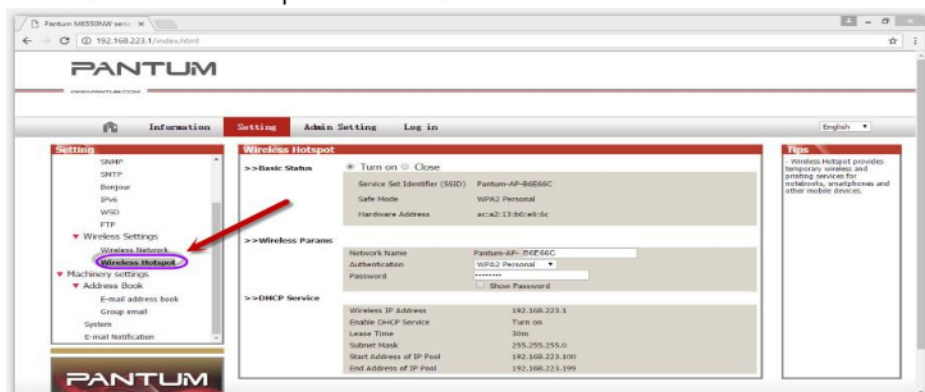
Pantum M6550NW serie ×

192.168.223.1/index.html

PANTUM

WWW.PANTUM.COM

Information Setting Admin Setting Log in

English

Setting

SNMP
SMTP
Bonjour
IPv6
WSD
FTP
▼ Wireless Settings
Wireless Network
Wireless Hotspot
▼ Machinery settings
▼ Address Book
E-mail address book
Group email
System
E-mail Notification

Wireless Hotspot

>>Basic Status

Turn on Close

| Service Set Identifier (SSID) | Pantum-AP-B6E66C |
|---|---|
| Safe Mode | WPA2 Personal |
| Hardware Address | ac:a2:13:b6:e6:6c |

>>Wireless Params

| Network Name | Pantum-AP-B6E66C |
|---|---|
| Authentication | WPA2 Personal |
| Password | •••••••• |
| | Show Password |

>>DHCP Service

| Wireless IP Address | 192.168.223.1 |
|---|---|
| Enable DHCP Service | Turn on |
| Lease Time | 30m |
| Subnet Mask | 255.255.255.0 |
| Start Address of IP Pool | 192.168.223.100 |
| End Address of IP Pool | 192.168.223.199 |

Tips

- Wireless Hotspot provides temporary wireless and printing services for notebooks, smartphones and other mobile devices.

PANTUM